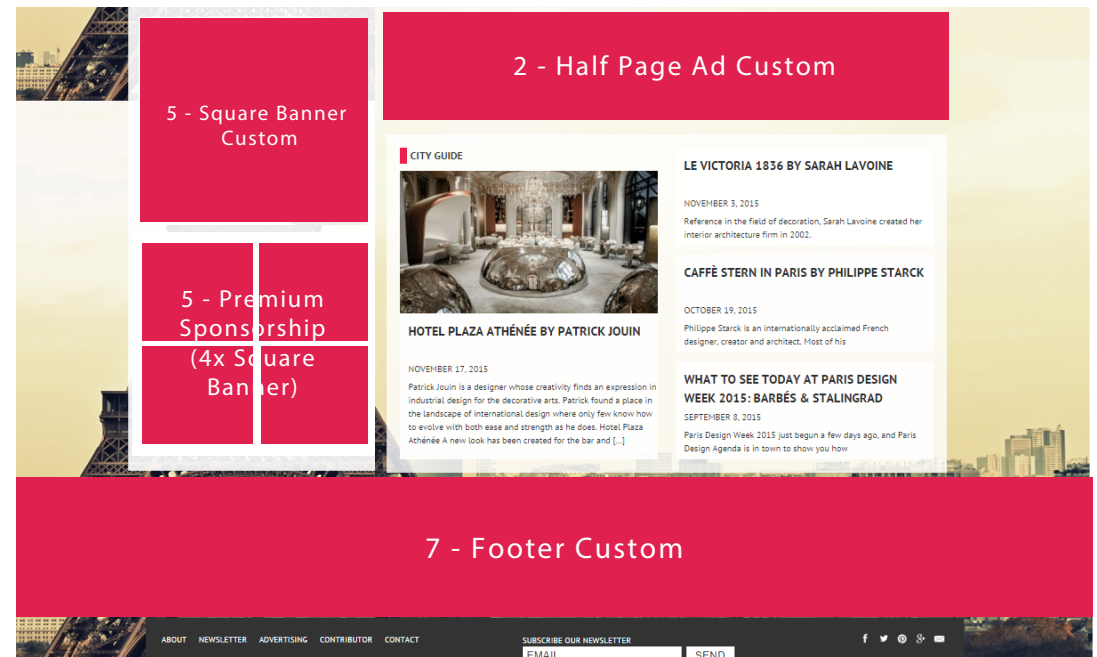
5 - Square Banner Custom

2 - Half Page Ad Custom

5 - Premium Sponsorship (4x Square Banner)

CITY GUIDE

HOTEL PLAZA ATHÉNÉE BY PATRICK JOUIN

NOVEMBER 17, 2015

Patrick Jouin is a designer whose creativity finds an expression in industrial design for the decorative arts. Patrick found a place in the landscape of international design where only few know how to evolve with both ease and strength as he does. Hotel Plaza Athénée A new look has been created for the bar and [...]

LE VICTORIA 1836 BY SARAH LAVOINE

NOVEMBER 3, 2015

Reference in the field of decoration, Sarah Lavoine created her interior architecture firm in 2002.

CAFFÈ STERN IN PARIS BY PHILIPPE STARCK

OCTOBER 19, 2015

Philippe Starck is an internationally acclaimed French designer, creator and architect. Most of his

WHAT TO SEE TODAY AT PARIS DESIGN WEEK 2015: BARBÈS & STALINGRAD

SEPTEMBER 8, 2015

Paris Design Week 2015 just begun a few days ago, and Paris Design Agenda is in town to show you how

7 - Footer Custom

ABOUT NEWSLETTER ADVERTISING CONTRIBUTOR CONTACT

SUBSCRIBE OUR NEWSLETTER

EMAIL

SEND